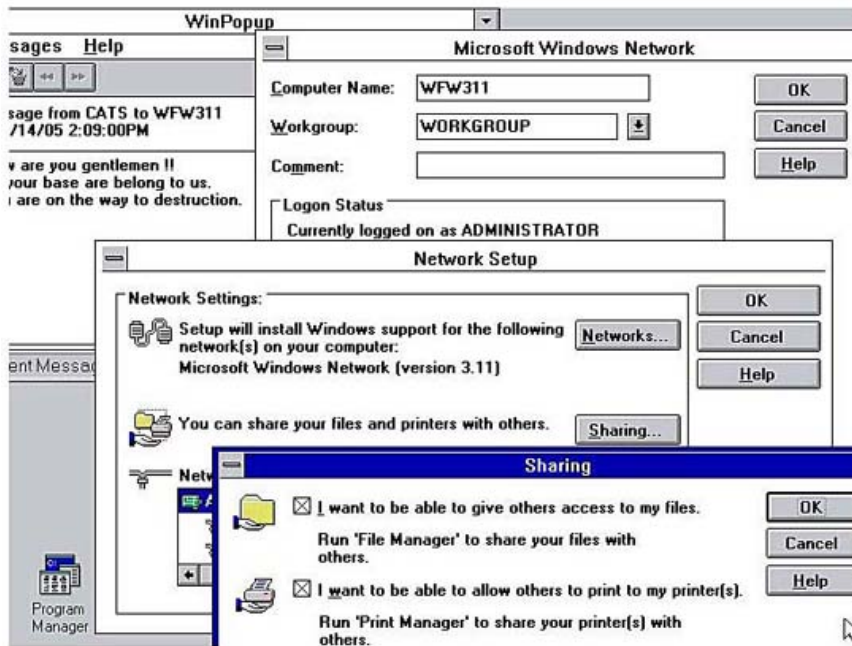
WinPopup

sages Help

sage from CATS to WFW311
/14/05 2:09:00PM

v are you gentlemen !!
your base are belong to us.
are on the way to destruction.

Microsoft Windows Network

Computer Name: WFW311

Workgroup: WORKGROUP

Comment:

OK

Cancel

Help

Logon Status

Currently logged on as ADMINISTRATOR

Network Setup

Network Settings:

Setup will install Windows support for the following network(s) on your computer:

Microsoft Windows Network (version 3.11)

Networks...

OK

Cancel

Help

You can share your files and printers with others.

Sharing...

Netw

ent Messag

Sharing

☒ I want to be able to give others access to my files.

Run 'File Manager' to share your files with others.

☒ I want to be able to allow others to print to my printer(s).

Run 'Print Manager' to share your printer(s) with others.

OK

Cancel

Help

Program Manager